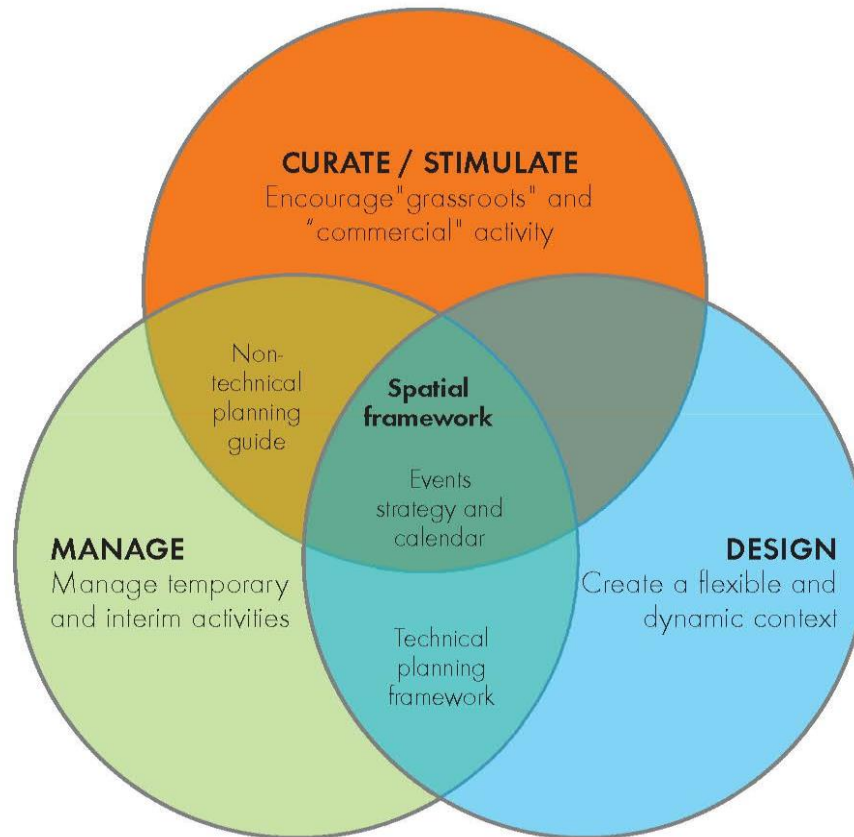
CURATE / STIMULATE
Encourage"grassroots" and "commercial" activity

Non-technical planning guide

Spatial framework

Events strategy and calendar

MANAGE
Manage temporary and interim activities

DESIGN
Create a flexible and dynamic context

Technical planning framework